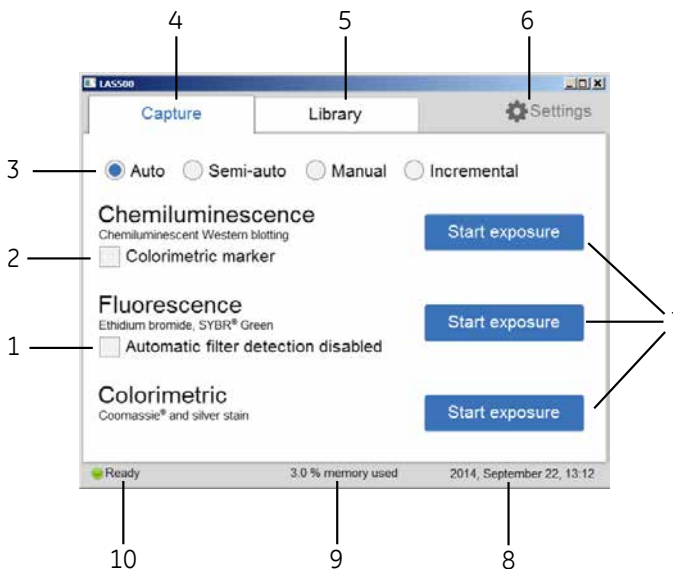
4
5
6

LAS500

Capture

Library

Settings

3

Auto Semi-auto Manual Incremental

Chemiluminescence
Chemiluminescent Western blotting

2

Colorimetric marker

Start exposure

Fluorescence
Ethidium bromide, SYBR® Green

1

Automatic filter detection disabled

Start exposure

Colorimetric
Coomassie® and silver stain

Start exposure

Ready

3.0 % memory used

2014, September 22, 13:12

10
9
8